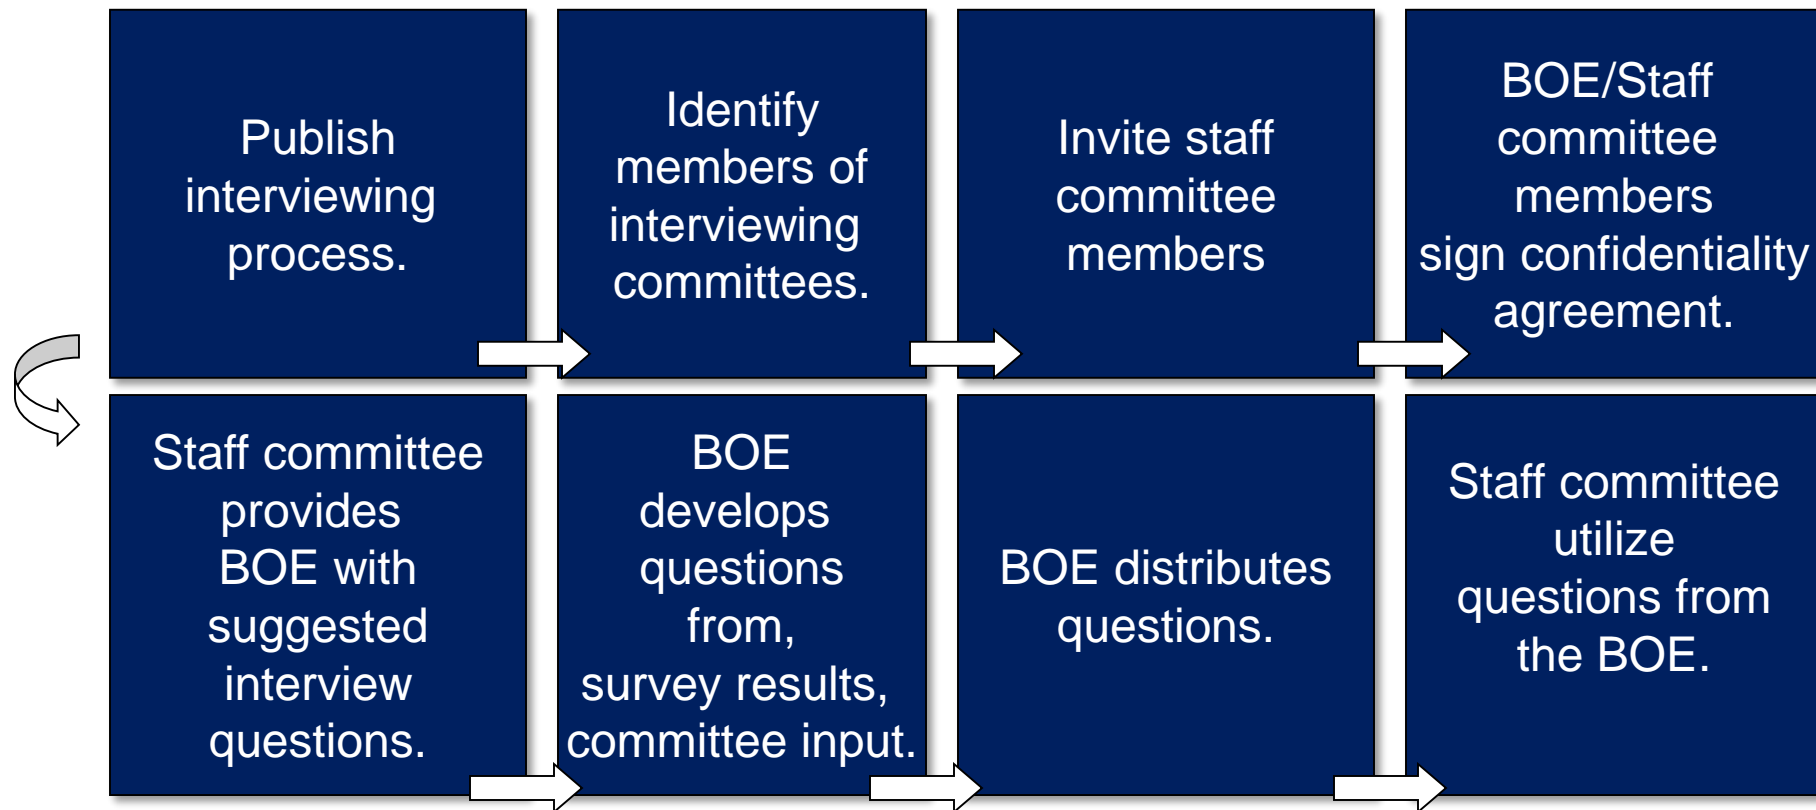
Publish interviewing process.

Identify members of interviewing committees.

Invite staff committee members

BOE/Staff committee members sign confidentiality agreement.

Staff committee provides BOE with suggested interview questions.

BOE develops questions from, survey results, committee input.

BOE distributes questions.

Staff committee utilize questions from the BOE.